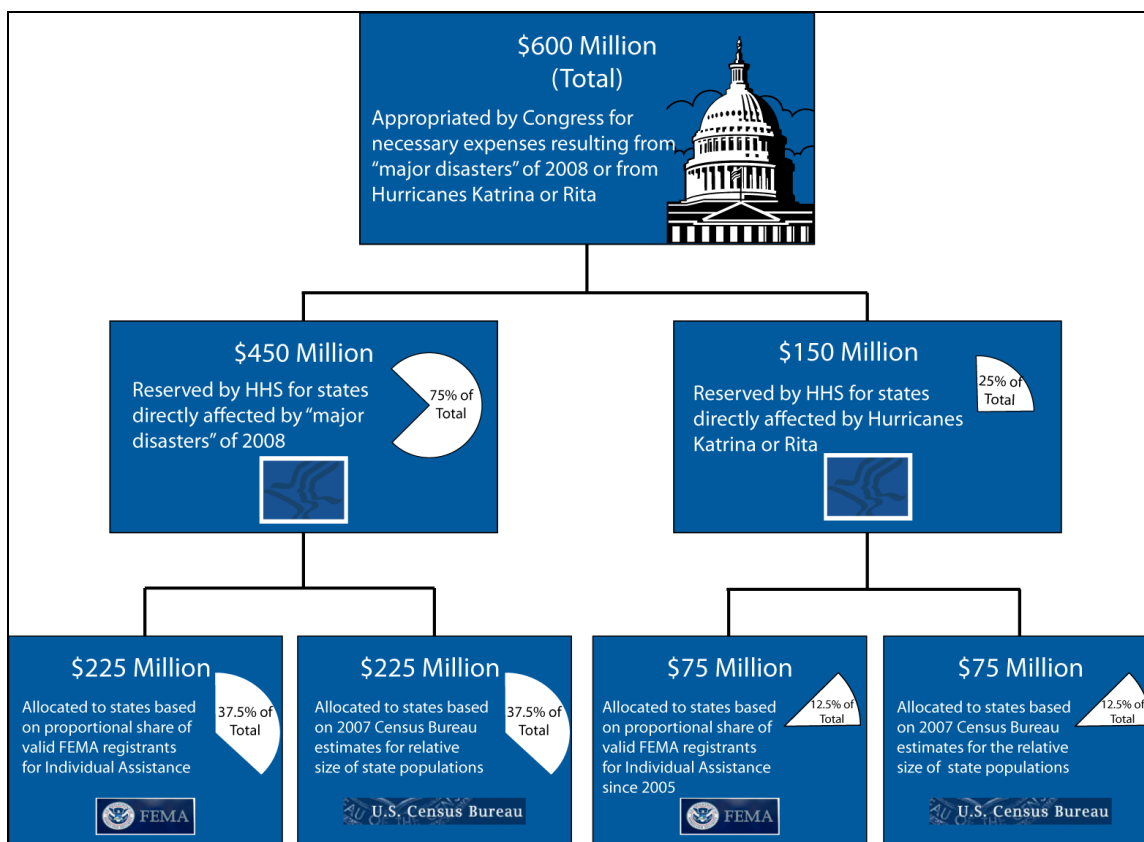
$600 Million
(Total)

Appropriated by Congress for necessary expenses resulting from "major disasters" of 2008 or from Hurricanes Katrina or Rita

$450 Million

Reserved by HHS for states directly affected by "major disasters" of 2008

75% of Total

$150 Million

Reserved by HHS for states directly affected by Hurricanes Katrina or Rita

25% of Total

$225 Million

Allocated to states based on proportional share of valid FEMA registrants for Individual Assistance

37.5% of Total

FEMA

$225 Million

Allocated to states based on 2007 Census Bureau estimates for relative size of state populations

37.5% of Total

U.S. Census Bureau

$75 Million

Allocated to states based on proportional share of valid FEMA registrants for Individual Assistance since 2005

12.5% of Total

FEMA

$75 Million

Allocated to states based on 2007 Census Bureau estimates for the relative size of state populations

12.5% of Total

U.S. Census Bureau